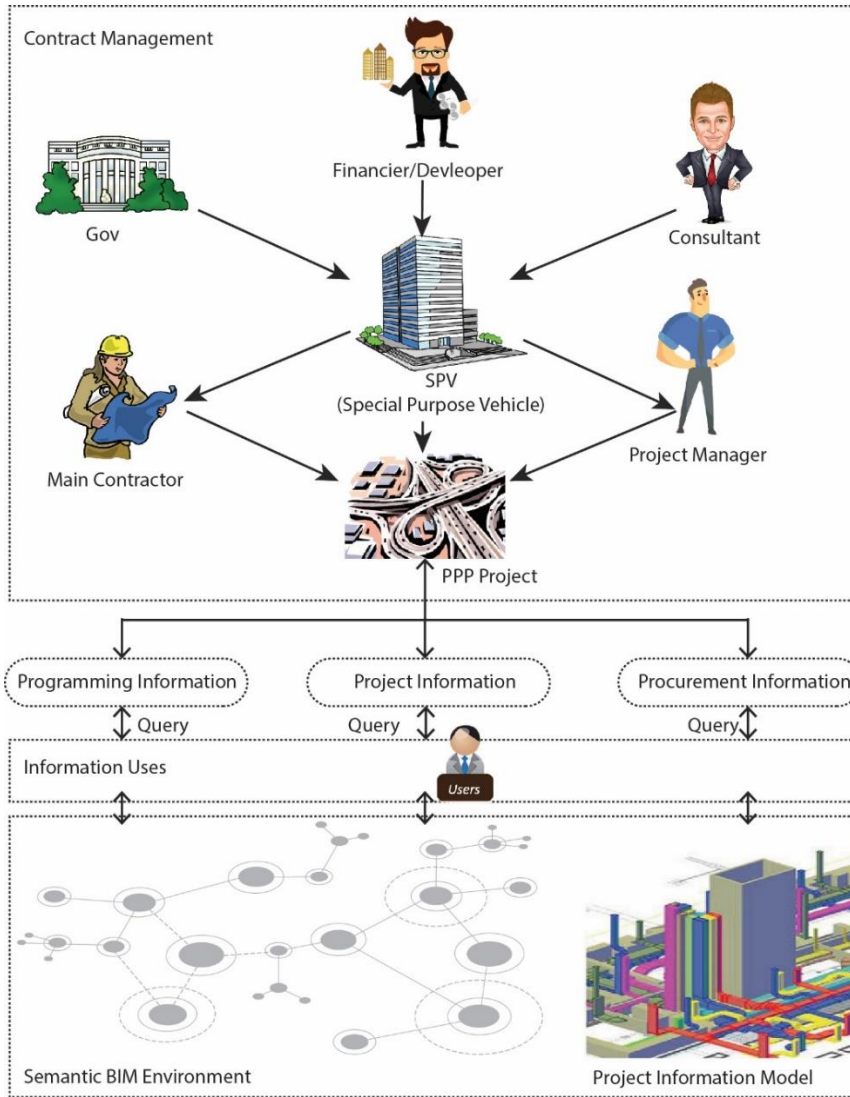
Contract Management

Financier/Devleoper

Gov

Consultant

SPV
(Special Purpose Vehicle)

Main Contractor

Project Manager

PPP Project

Programming Information

Project Information

Procurement Information

Query

Query

Query

Information Uses

Users

Semantic BIM Environment

Project Information Model